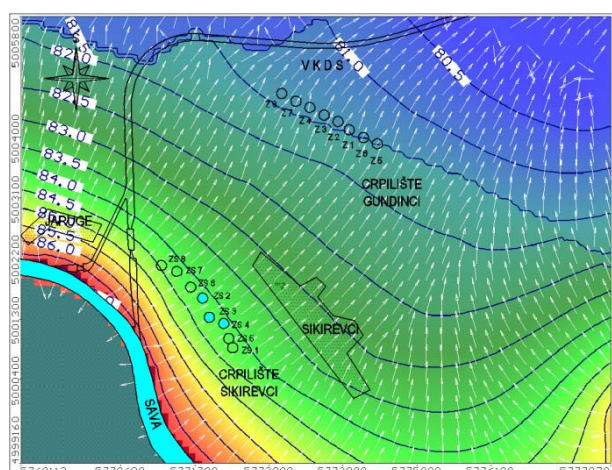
5005800
5004000
5003100
5002200
5001300
5000400
4999160
81.5
82.0
82.5
83.0
83.5
84.0
84.5
85.0
85.5
86.0
81.0
80.5
VKDS
Z8
Z7
Z4
Z3
Z2
Z1
Z6
Z5
CRPILIŠTE GUNDINCI
JARUGE
ZS 8
ZS 7
ZS 5
ZS 2
ZS 3
ZS 4
ZS 6
ZS 1
SIKIREVCI
CRPILIŠTE SIKIREVCI
SAVA
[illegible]